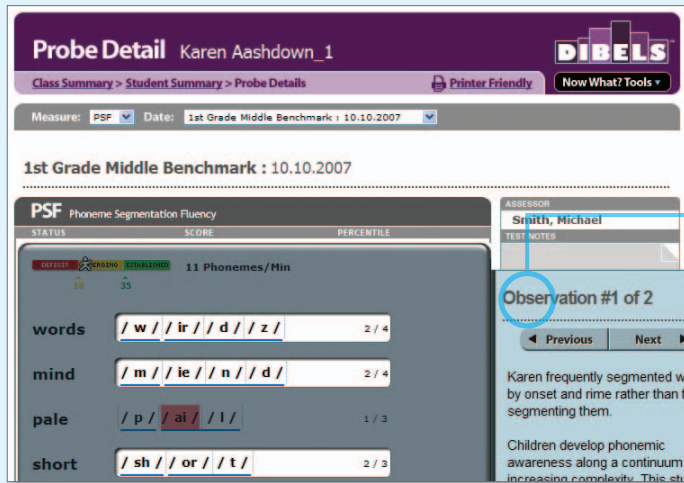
Probe Detail Karen Aashdown_1

DIBELS

Class Summary > Student Summary > Probe Details

Printer Friendly

Now What? Tools ▾

Measure: PSF Date: 1st Grade Middle Benchmark : 10.10.2007

1st Grade Middle Benchmark : 10.10.2007

PSF Phoneme Segmentation Fluency

STATUS SCORE PERCENTILE

ASSESSOR

Smith, Michael

TEST NOTES

DEFICIT EMERGING ESTABLISHED 11 Phonemes/Min

10 35

words / w / / ir / / d / / z / 2 / 4

mind / m / / ie / / n / / d / 2 / 4

pale / p / / ai / / l / 1 / 3

short / sh / / or / / t / 2 / 3

Observation #1 of 2

◄ Previous Next ►

Karen frequently segmented w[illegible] by onset and rime rather than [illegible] segmenting them.

Children develop phonemic awareness along a continuum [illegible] increasing complexity. This stu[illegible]